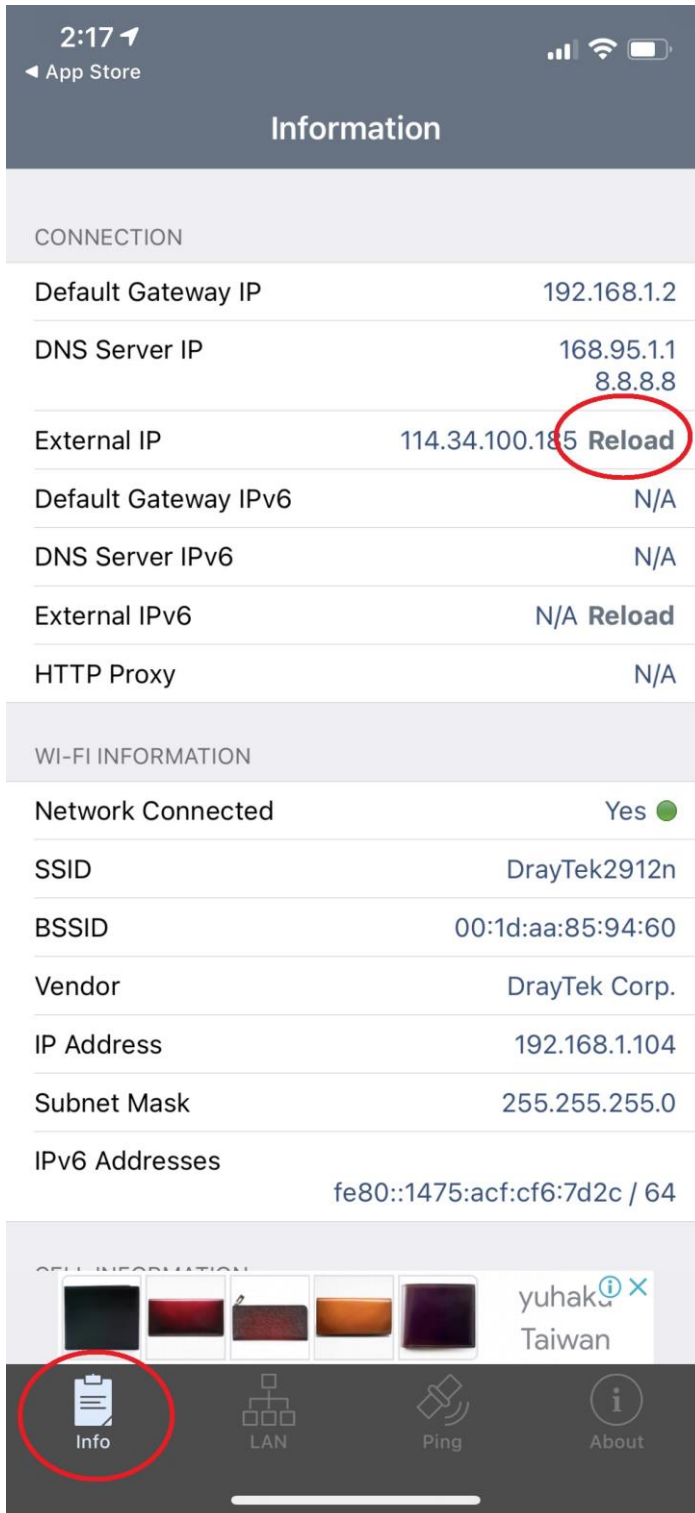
2:17
◀ App Store

Information

CONNECTION

Default Gateway IP 192.168.1.2

DNS Server IP 168.95.1.1
8.8.8.8

External IP 114.34.100.185 Reload

Default Gateway IPv6 N/A

DNS Server IPv6 N/A

External IPv6 N/A Reload

HTTP Proxy N/A

WI-FI INFORMATION

Network Connected Yes

SSID DrayTek2912n

BSSID 00:1d:aa:85:94:60

Vendor DrayTek Corp.

IP Address 192.168.1.104

Subnet Mask 255.255.255.0

IPv6 Addresses
fe80::1475:acf:cf6:7d2c / 64

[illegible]

yuhaku
Taiwan

Info LAN Ping About